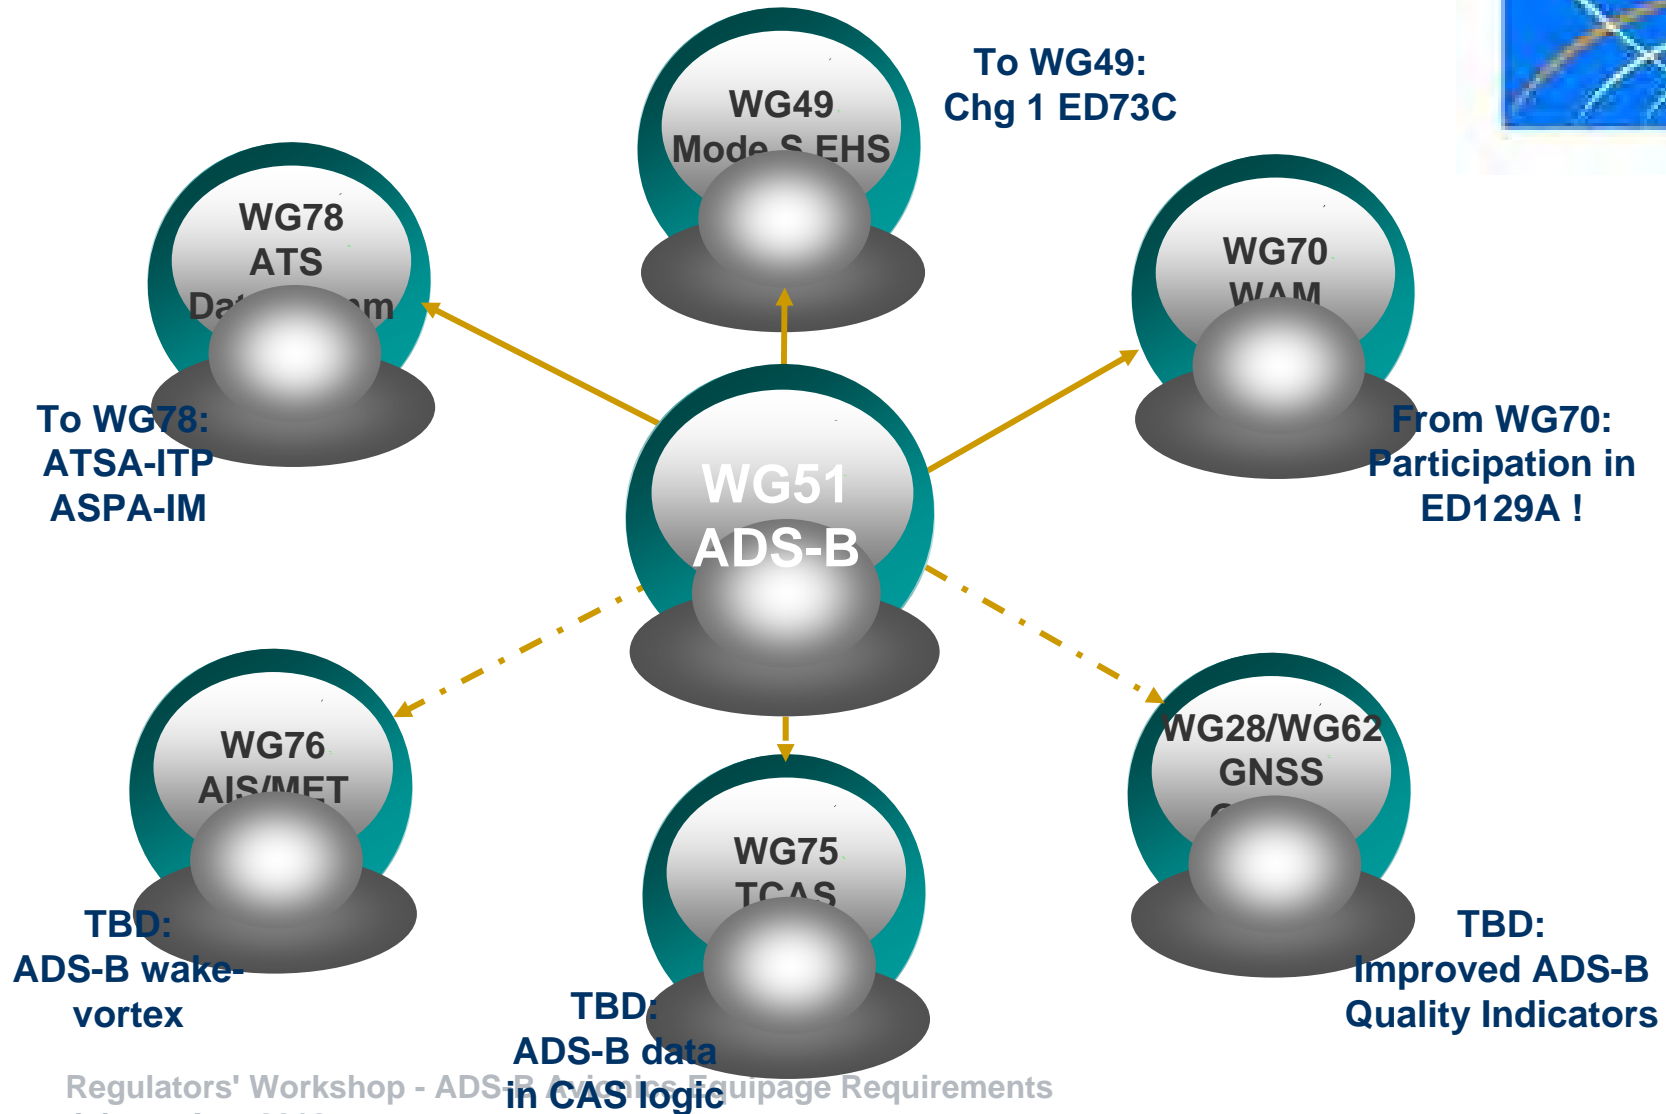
WG49
Mode S EHS

To WG49:
Chg 1 ED73C

WG78
ATS
Da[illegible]m

To WG78:
ATSA-ITP
ASPA-IM

WG70
WAM

From WG70:
Participation in
ED129A !

WG51
ADS-B

WG76
AIS/MET

TBD:
ADS-B wake-vortex

WG75
TCAS

TBD:
ADS-B data
in CAS logic

WG28/WG62
GNSS
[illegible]

TBD:
Improved ADS-B
Quality Indicators

Regulators' Workshop - ADS-B Avionics Equipage Requirements